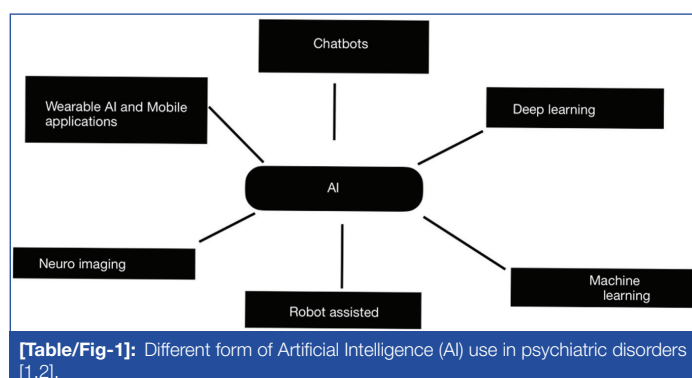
Chatbots

Wearable AI and Mobile applications

Deep learning

AI

Neuro imaging

Machine learning

Robot assisted

**[Table/Fig-1]:** Different form of Artificial Intelligence (AI) use in psychiatric disorders [1,2].